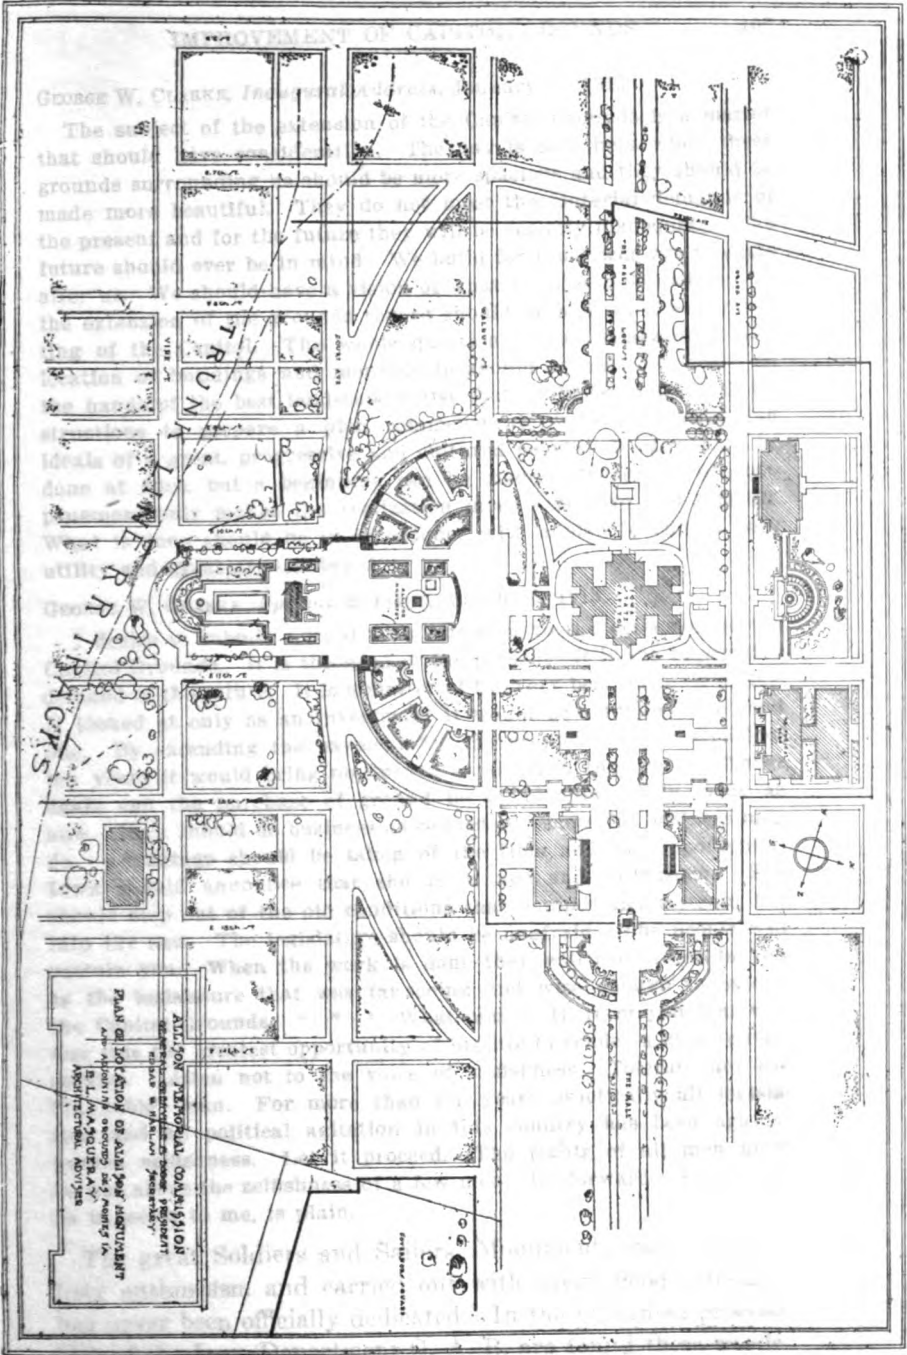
IMPROVEMENT OF CAPITOL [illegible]

GEORGE W. CLARKE, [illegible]

The subject of the extension of the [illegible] that should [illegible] grounds surrounding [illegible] should be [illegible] made more beautiful. They do not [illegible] the present and for the future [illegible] future should ever be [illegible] the extension of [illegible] ing of the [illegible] location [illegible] the hands of the best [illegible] ideals of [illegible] done at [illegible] utility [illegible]

GEORGE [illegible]

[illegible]

By amending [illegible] should be taken of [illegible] out of the old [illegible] When the work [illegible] the legislature that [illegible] the Capitol grounds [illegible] the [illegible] opportunity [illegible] not to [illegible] For more than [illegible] political agitation in this country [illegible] the selfishness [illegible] to me, is plain.

The great Soldiers and Sailors' Monument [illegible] enthusiasm and carried out with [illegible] has never been officially dedicated. In the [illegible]

TRUNK LINE R.R. TRACKS

PLAN OF LOCATION OF ALLISON MONUMENT AND ADJOINING GROUNDS DES MOINES IA.
ALLISON MEMORIAL COMMISSION
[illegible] PRESIDENT
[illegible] SECRETARY
E. L. MASQUERAY, ARCHITECTURAL ADVISER

THE MALL
THE MALL
WALNUT
COURT
VINE
GRAND AVE
LOCUST
THE MALL
PARKWAY